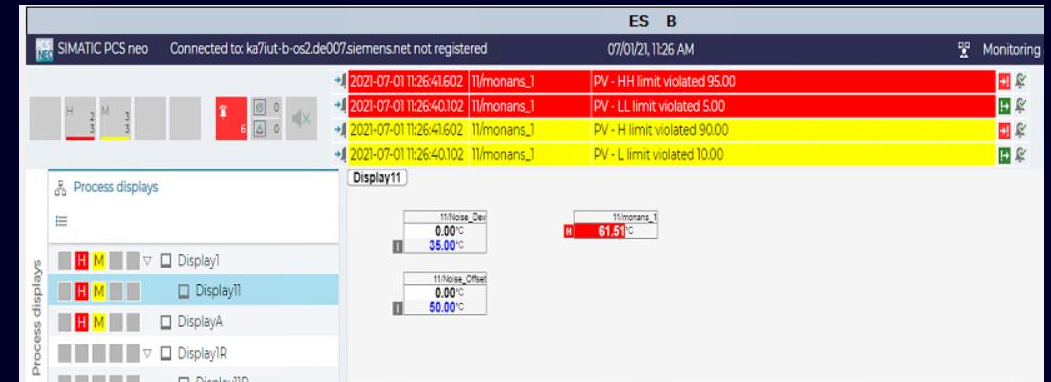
ES B

SIMATIC PCS neo Connected to: ka7iut-b-os2.de007.siemens.net not registered 07/01/21, 11:26 AM Monitoring

H 2 3 M 3 3 6 0 0

| 2021-07-01 11:26:41.602 | 11/monans_1 | PV - HH limit violated 95.00 |
|---|---|---|
| 2021-07-01 11:26:40.102 | 11/monans_1 | PV - LL limit violated 5.00 |
| 2021-07-01 11:26:41.602 | 11/monans_1 | PV - H limit violated 90.00 |
| 2021-07-01 11:26:40.102 | 11/monans_1 | PV - L limit violated 10.00 |

Display11

Process displays

Process displays

H M Display1
H M Display11
H M DisplayA
Display1R
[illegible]

11/Noise_Dev
0.00°C
35.00°C

11/monans_1
H 61.51°C

11/Noise_Offset
0.00°C
50.00°C